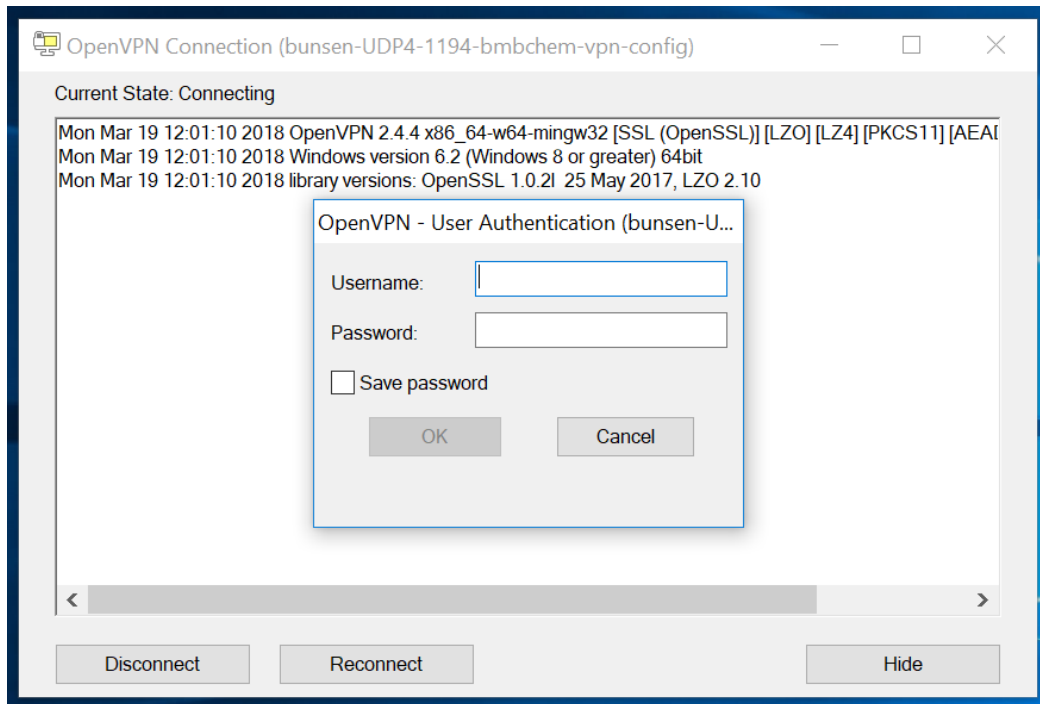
OpenVPN Connection (bunsen-UDP4-1194-bmbchem-vpn-config)

Current State: Connecting

Mon Mar 19 12:01:10 2018 OpenVPN 2.4.4 x86_64-w64-mingw32 [SSL (OpenSSL)] [LZO] [LZ4] [PKCS11] [AEAD
Mon Mar 19 12:01:10 2018 Windows version 6.2 (Windows 8 or greater) 64bit
Mon Mar 19 12:01:10 2018 library versions: OpenSSL 1.0.2l 25 May 2017, LZO 2.10

OpenVPN - User Authentication (bunsen-U...

Username:

Password:

Save password

OK

Cancel

Disconnect

Reconnect

Hide